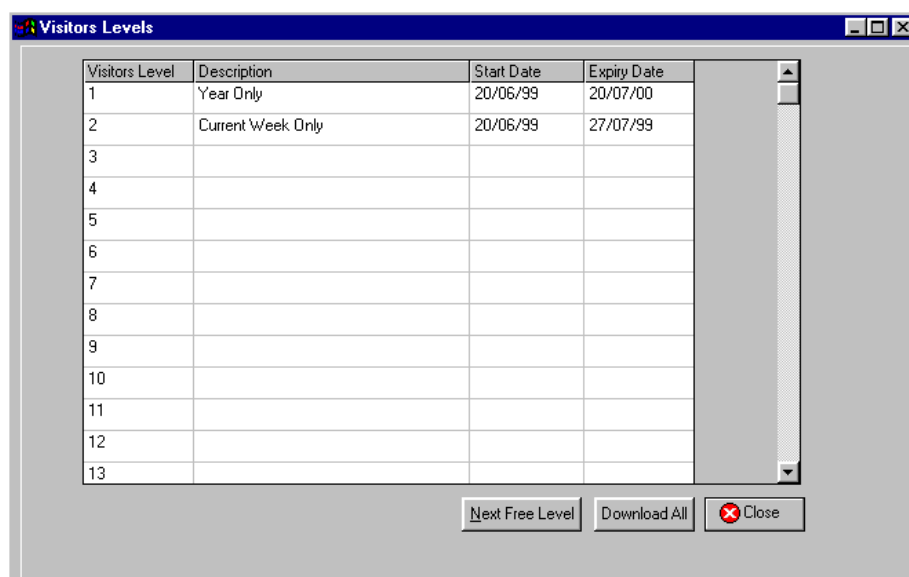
Visitors Levels

| Visitors Level | Description | Start Date | Expiry Date |
|---|---|---|---|
| 1 | Year Only | 20/06/99 | 20/07/00 |
| 2 | Current Week Only | 20/06/99 | 27/07/99 |
| 3 | | | |
| 4 | | | |
| 5 | | | |
| 6 | | | |
| 7 | | | |
| 8 | | | |
| 9 | | | |
| 10 | | | |
| 11 | | | |
| 12 | | | |
| 13 | | | |

Next Free Level
Download All
Close